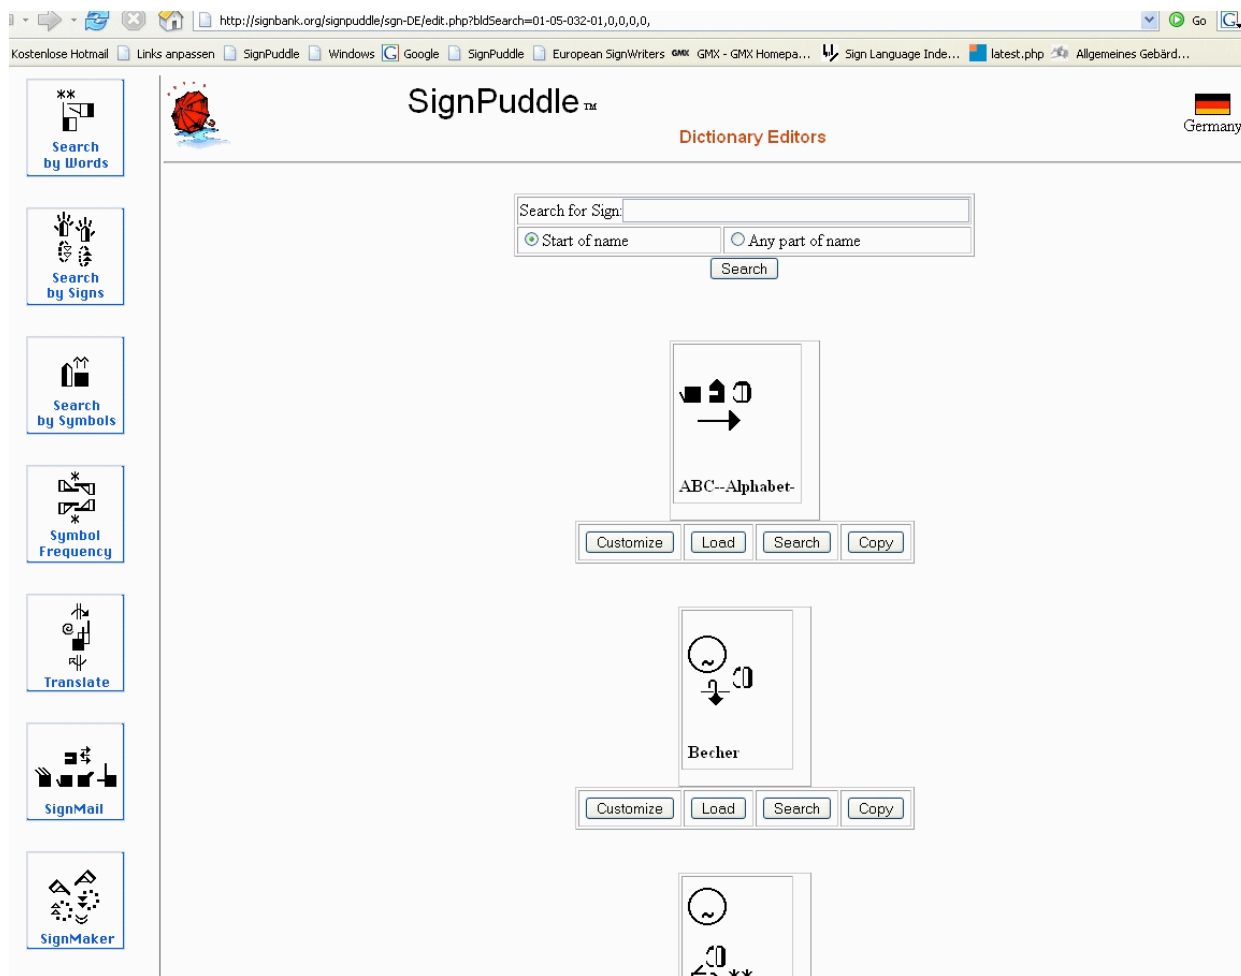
http://signbank.org/signpuddle/sgn-DE/edit.php?bldSearch=01-05-032-01,0,0,0,0,

Go

Kostenlose Hotmail Links anpassen SignPuddle Windows Google SignPuddle European SignWriters GMX - GMX Homepa... Sign Language Inde... latest.php Allgemeines Gebärd...

Search by Words

Search by Signs

Search by Symbols

Symbol Frequency

Translate

SignMail

SignMaker

SignPuddle ™

Dictionary Editors

Germany

Search for Sign:

Start of name

Any part of name

Search

ABC--Alphabet-

Customize Load Search Copy

Becher

Customize Load Search Copy